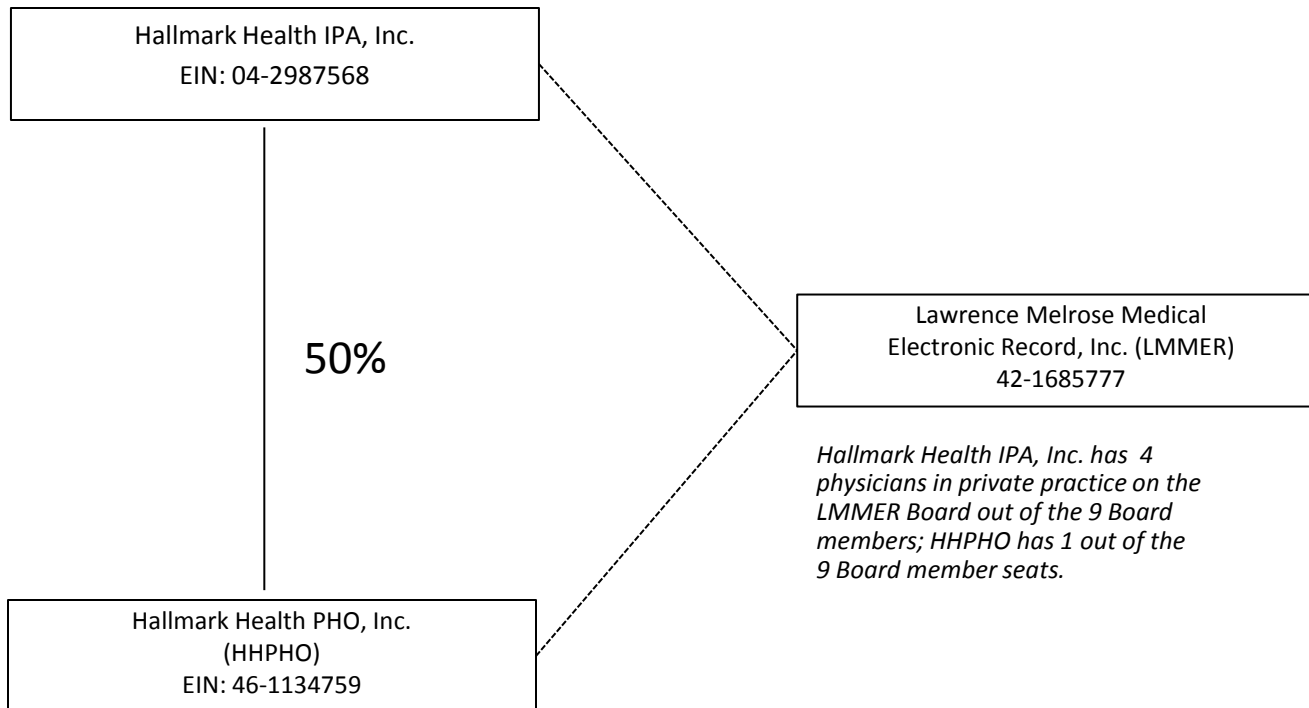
Hallmark Health IPA, Inc.
EIN: 04-2987568

50%

Lawrence Melrose Medical Electronic Record, Inc. (LMMER)
42-1685777

Hallmark Health IPA, Inc. has 4 physicians in private practice on the LMMER Board out of the 9 Board members; HHPHO has 1 out of the 9 Board member seats.

Hallmark Health PHO, Inc.
(HHPHO)
EIN: 46-1134759